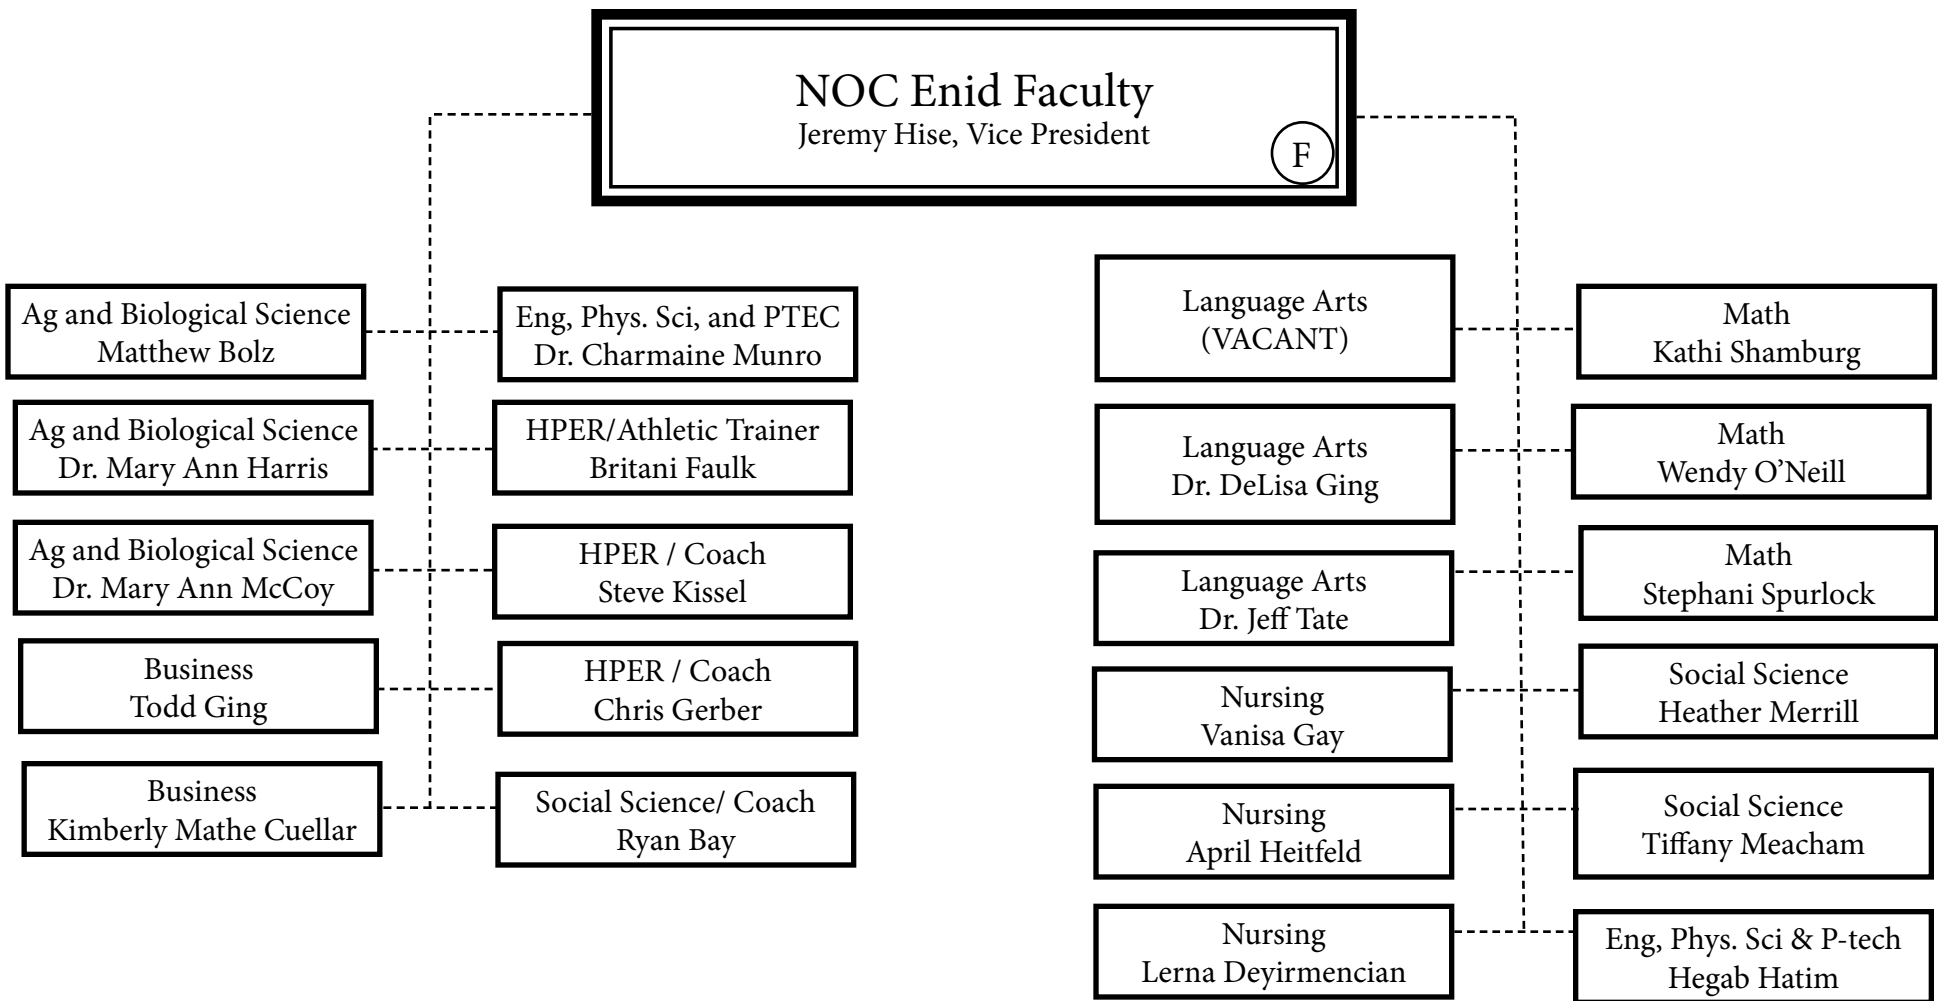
NOC Enid Faculty
Jeremy Hise, Vice President
F

Ag and Biological Science
Matthew Bolz

Eng, Phys. Sci, and PTEC
Dr. Charmaine Munro

Ag and Biological Science
Dr. Mary Ann Harris

HPER/Athletic Trainer
Britani Faulk

Ag and Biological Science
Dr. Mary Ann McCoy

HPER / Coach
Steve Kissel

Business
Todd Ging

HPER / Coach
Chris Gerber

Business
Kimberly Mathe Cuellar

Social Science/ Coach
Ryan Bay

Language Arts
(VACANT)

Math
Kathi Shamburg

Language Arts
Dr. DeLisa Ging

Math
Wendy O'Neill

Language Arts
Dr. Jeff Tate

Math
Stephani Spurlock

Nursing
Vanisa Gay

Social Science
Heather Merrill

Nursing
April Heitfeld

Social Science
Tiffany Meacham

Nursing
Lerna Deyirmencian

Eng, Phys. Sci & P-tech
Hegab Hatim